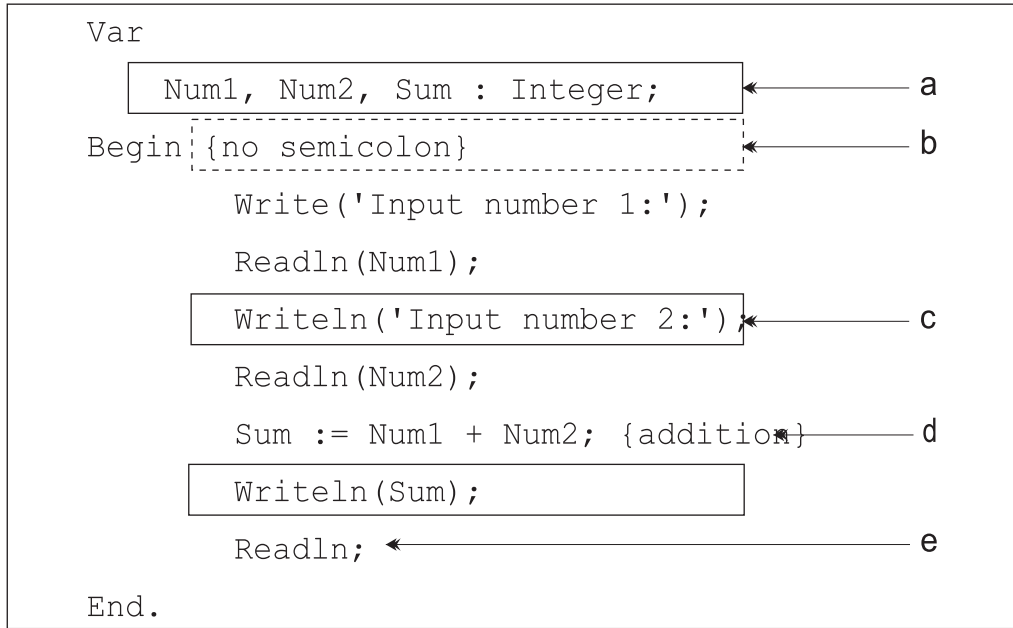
Var

Num1, Num2, Sum : Integer;

a

Begin {no semicolon}

b

Write('Input number 1:');

Readln(Num1);

Writeln('Input number 2:');

c

Readln(Num2);

Sum := Num1 + Num2; {addition}

d

Writeln(Sum);

Readln;

e

End.